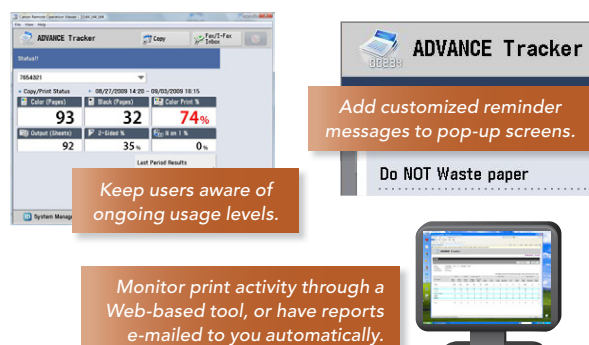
Canon Remote Operation Viewer

File View Help

ADVANCE Tracker

Copy

Fax/I-Fax Inbox

Status!!

7654321

Copy/Print Status

08/27/2009 14:20 - 09/03/2009 16:15

Color (Pages)

93

Black (Pages)

32

Color Print %

74%

Output (Sheets)

92

2-Sided %

35%

N on 1 %

0%

Last Period Results

System Manag

Keep users aware of ongoing usage levels.

ADVANCE Tracker

Add customized reminder messages to pop-up screens.

Do NOT Waste paper

Monitor print activity through a Web-based tool, or have reports e-mailed to you automatically.